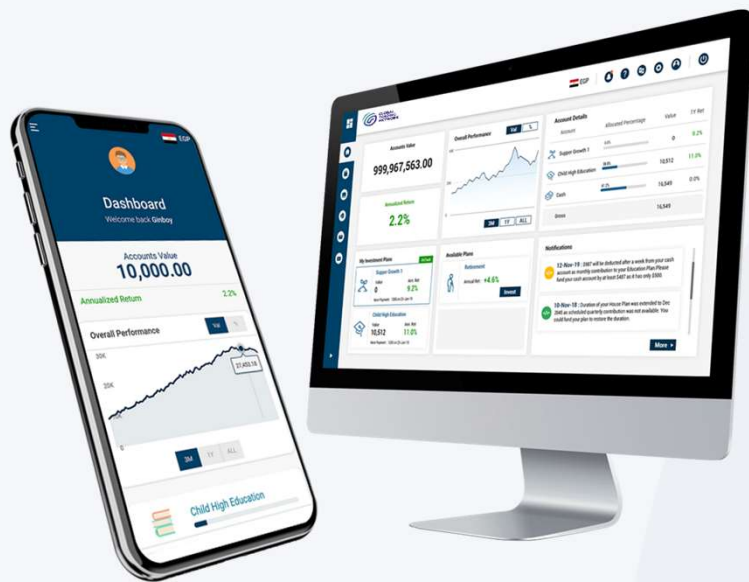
EGP

Dashboard

Welcome back Ginboy

Accounts Value

10,000.00

Annualized Return

2.2%

Overall Performance

Val

%

30K

20K

27,455.18

3M

1Y

ALL

Child High Education

EGP

Accounts Value

999,967,563.00

Overall Performance

Val

%

Annualized Return

2.2%

3M

1Y

ALL

Account Details

Account

Allocated Percentage

Value

1Y Ret

Support Growth 1

0

9.2%

Child High Education

10,512

11.0%

Cash

16,549

0.0%

Gross

16,549

My Investment Plans

Support Growth 1

Value

0

9.2%

Child High Education

Value

10,512

11.0%

Available Plans

Retirement

Annual Ret

+4.6%

Invest

Notifications

12-Nov-19 : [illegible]

10-Nov-19 : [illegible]

More